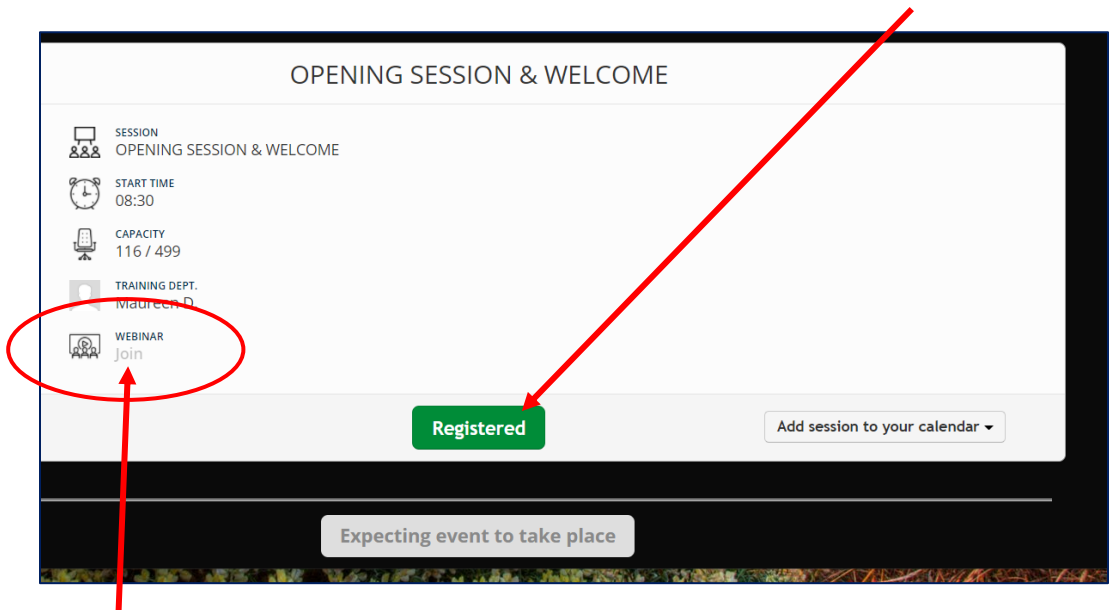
OPENING SESSION & WELCOME

SESSION
OPENING SESSION & WELCOME

START TIME
08:30

CAPACITY
116 / 499

TRAINING DEPT.
Maureen D

WEBINAR
Join

Registered

Add session to your calendar

Expecting event to take place